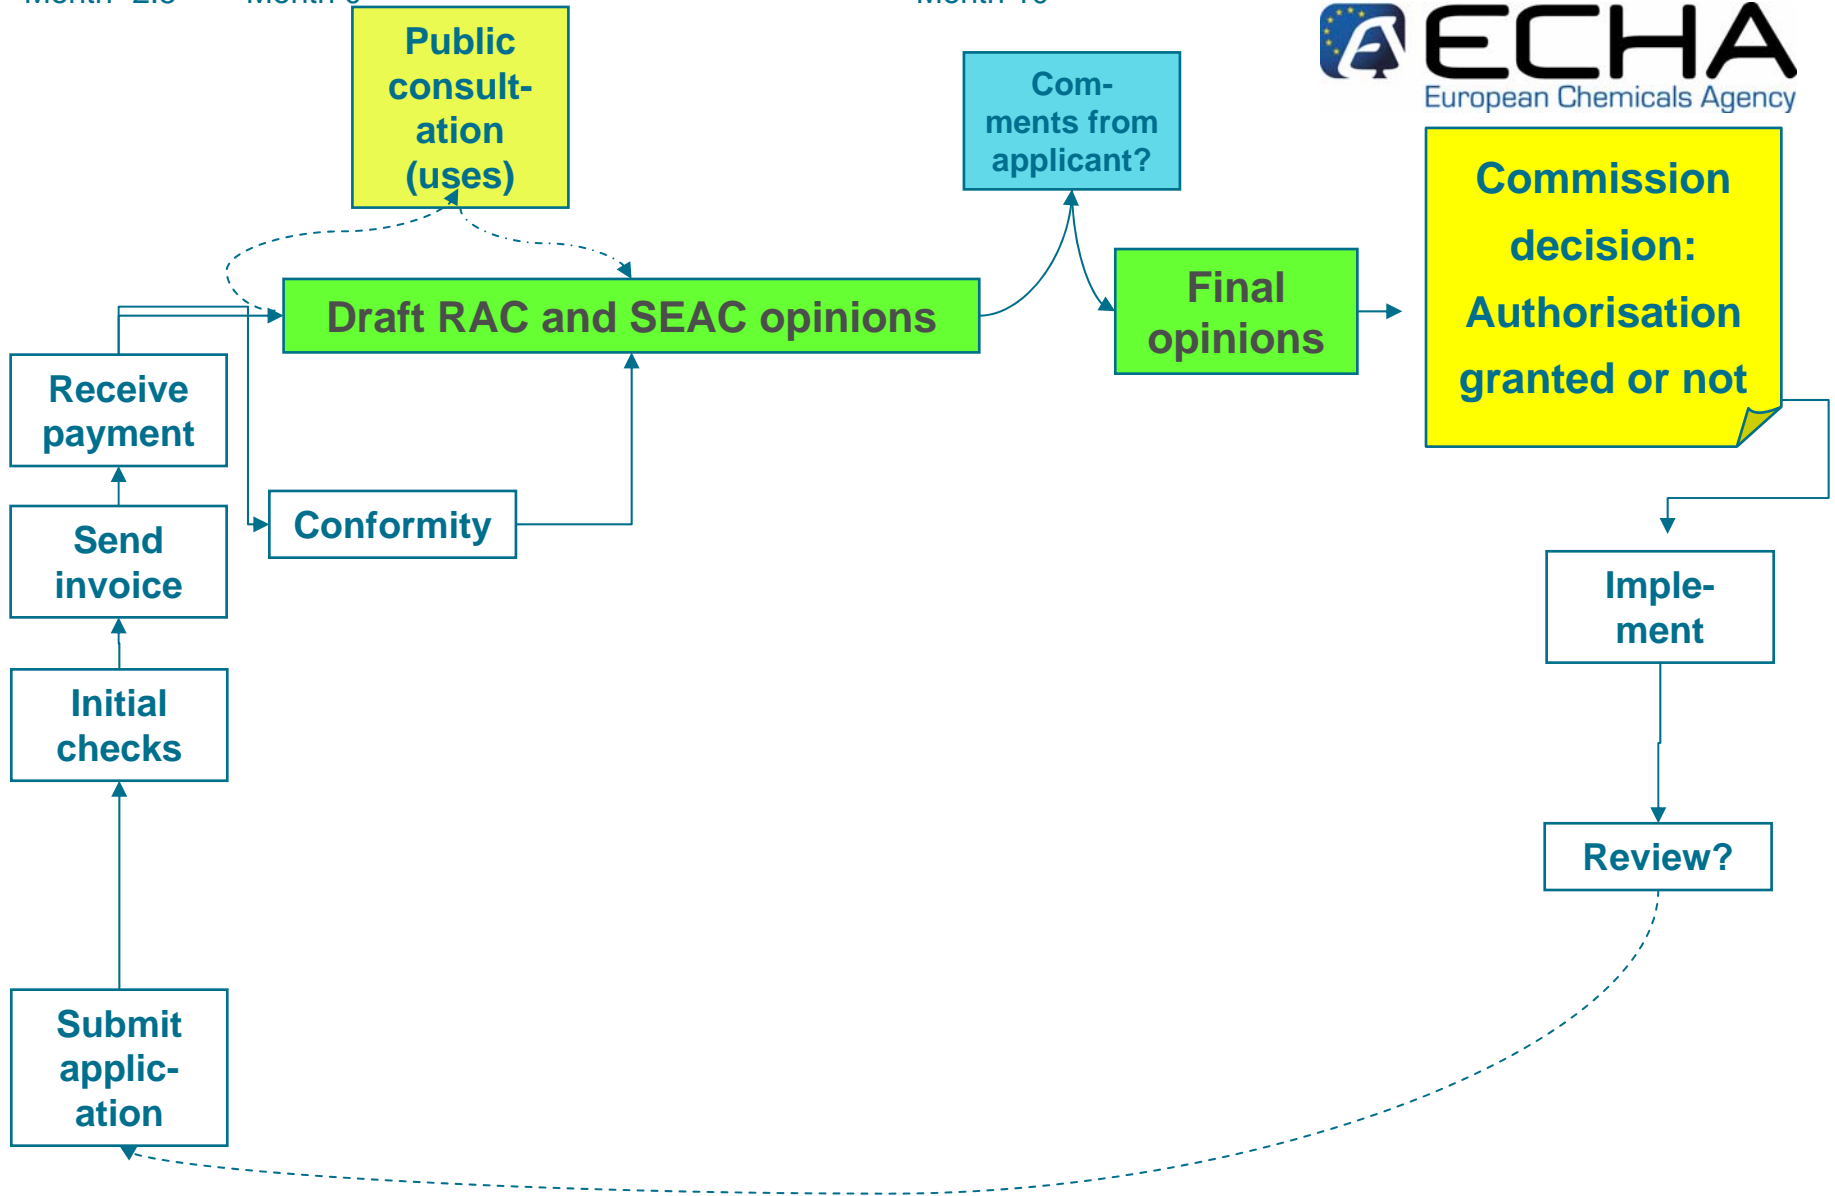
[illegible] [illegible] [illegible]

Public consultation (uses)

Comments from applicant?

ECHA
European Chemicals Agency

Commission decision: Authorisation granted or not

Draft RAC and SEAC opinions

Final opinions

Receive payment

Send invoice

Conformity

Implement

Initial checks

Review?

Submit application